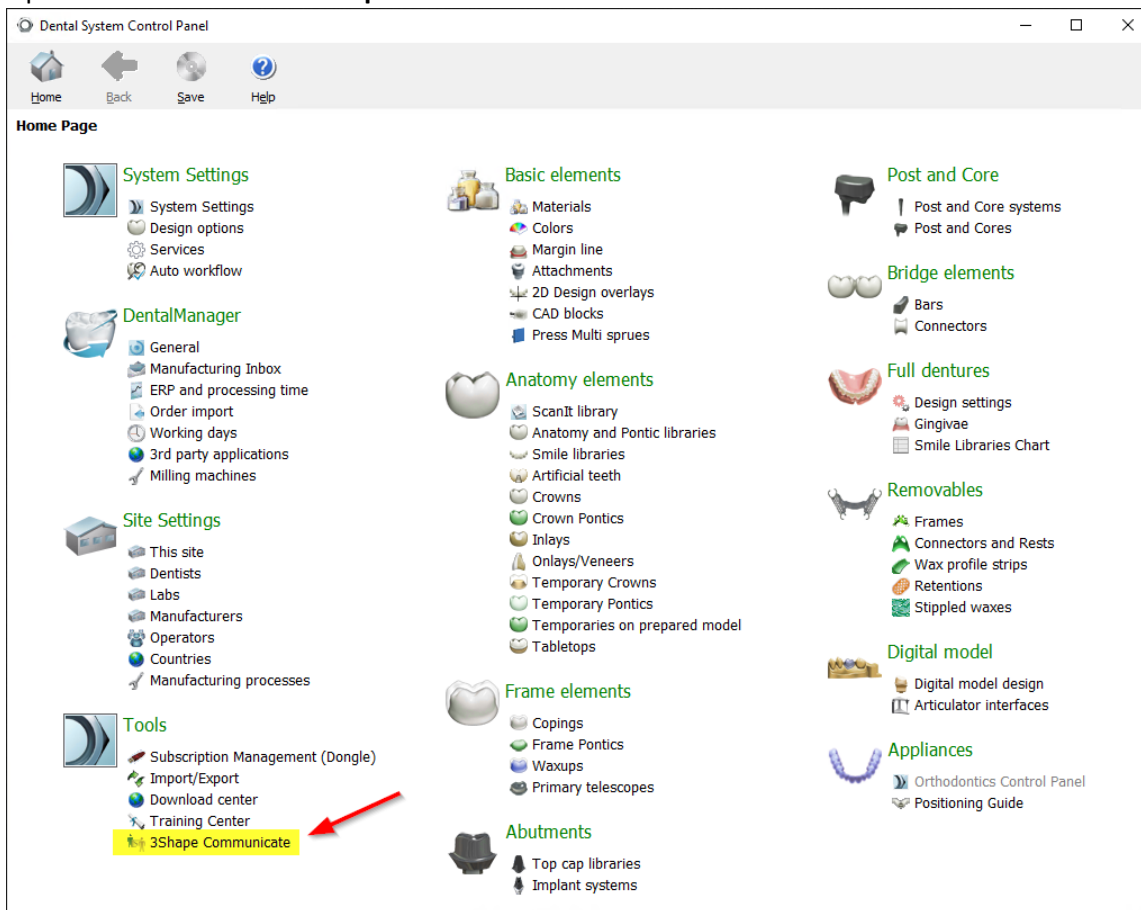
Dental System Control Panel

Home Back Save Help

Home Page

System Settings
System Settings
Design options
Services
Auto workflow

DentalManager
General
Manufacturing Inbox
ERP and processing time
Order import
Working days
3rd party applications
Milling machines

Site Settings
This site
Dentists
Labs
Manufacturers
Operators
Countries
Manufacturing processes

Tools
Subscription Management (Dongle)
Import/Export
Download center
Training Center
3Shape Communicate

Basic elements
Materials
Colors
Margin line
Attachments
2D Design overlays
CAD blocks
Press Multi sprues

Anatomy elements
ScanIt library
Anatomy and Pontic libraries
Smile libraries
Artificial teeth
Crowns
Crown Pontics
Inlays
Onlays/Veneers
Temporary Crowns
Temporary Pontics
Temporaries on prepared model
Tabletops

Frame elements
Copings
Frame Pontics
Waxups
Primary telescopes

Abutments
Top cap libraries
Implant systems

Post and Core
Post and Core systems
Post and Cores

Bridge elements
Bars
Connectors

Full dentures
Design settings
Gingivae
Smile Libraries Chart

Removables
Frames
Connectors and Rests
Wax profile strips
Retentions
Stippled waxes

Digital model
Digital model design
Articulator interfaces

Appliances
Orthodontics Control Panel
Positioning Guide